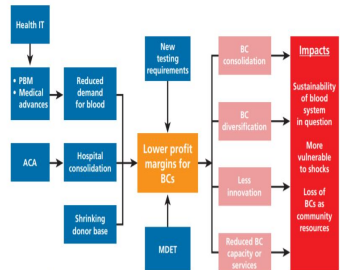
Health IT

• PBM
• Medical advances

Reduced demand for blood

ACA

Hospital consolidation

Shrinking donor base

New testing requirements

Lower profit margins for BCs

MDET

BC consolidation

BC diversification

Less innovation

Reduced BC capacity or services

Impacts

Sustainability of blood system in question

More vulnerable to shocks

Loss of BCs as community resources